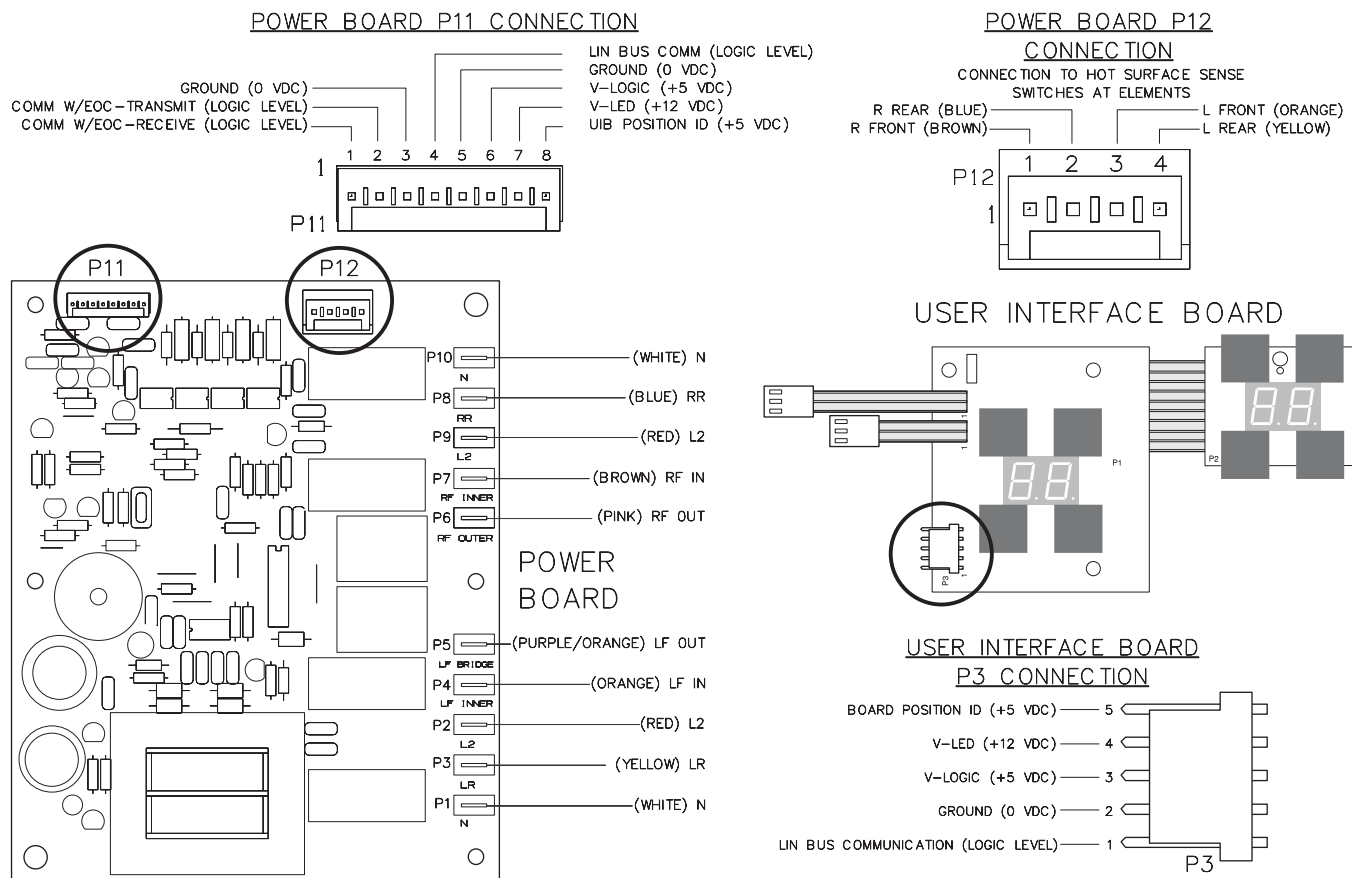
POWER BOARD P11 CONNECTION

LIN BUS COMM (LOGIC LEVEL)
GROUND (0 VDC)
V-LOGIC (+5 VDC)
V-LED (+12 VDC)
UIB POSITION ID (+5 VDC)
GROUND (0 VDC)
COMM W/EOC-TRANSMIT (LOGIC LEVEL)
COMM W/EOC-RECEIVE (LOGIC LEVEL)

1 2 3 4 5 6 7 8
1
P11

POWER BOARD P12 CONNECTION

CONNECTION TO HOT SURFACE SENSE SWITCHES AT ELEMENTS

R REAR (BLUE)
R FRONT (BROWN)
L FRONT (ORANGE)
L REAR (YELLOW)

1 2 3 4
P12
1

P11
P12

P10 N (WHITE) N
P8 RR (BLUE) RR
P9 L2 (RED) L2
P7 RF INNER (BROWN) RF IN
P6 RF OUTER (PINK) RF OUT

POWER BOARD

P5 LF BRIDGE (PURPLE/ORANGE) LF OUT
P4 LF INNER (ORANGE) LF IN
P2 L2 (RED) L2
P3 LR (YELLOW) LR
P1 N (WHITE) N

USER INTERFACE BOARD

P1
P2
P3
1
1
1

USER INTERFACE BOARD P3 CONNECTION

BOARD POSITION ID (+5 VDC) 5
V-LED (+12 VDC) 4
V-LOGIC (+5 VDC) 3
GROUND (0 VDC) 2
LIN BUS COMMUNICATION (LOGIC LEVEL) 1
P3